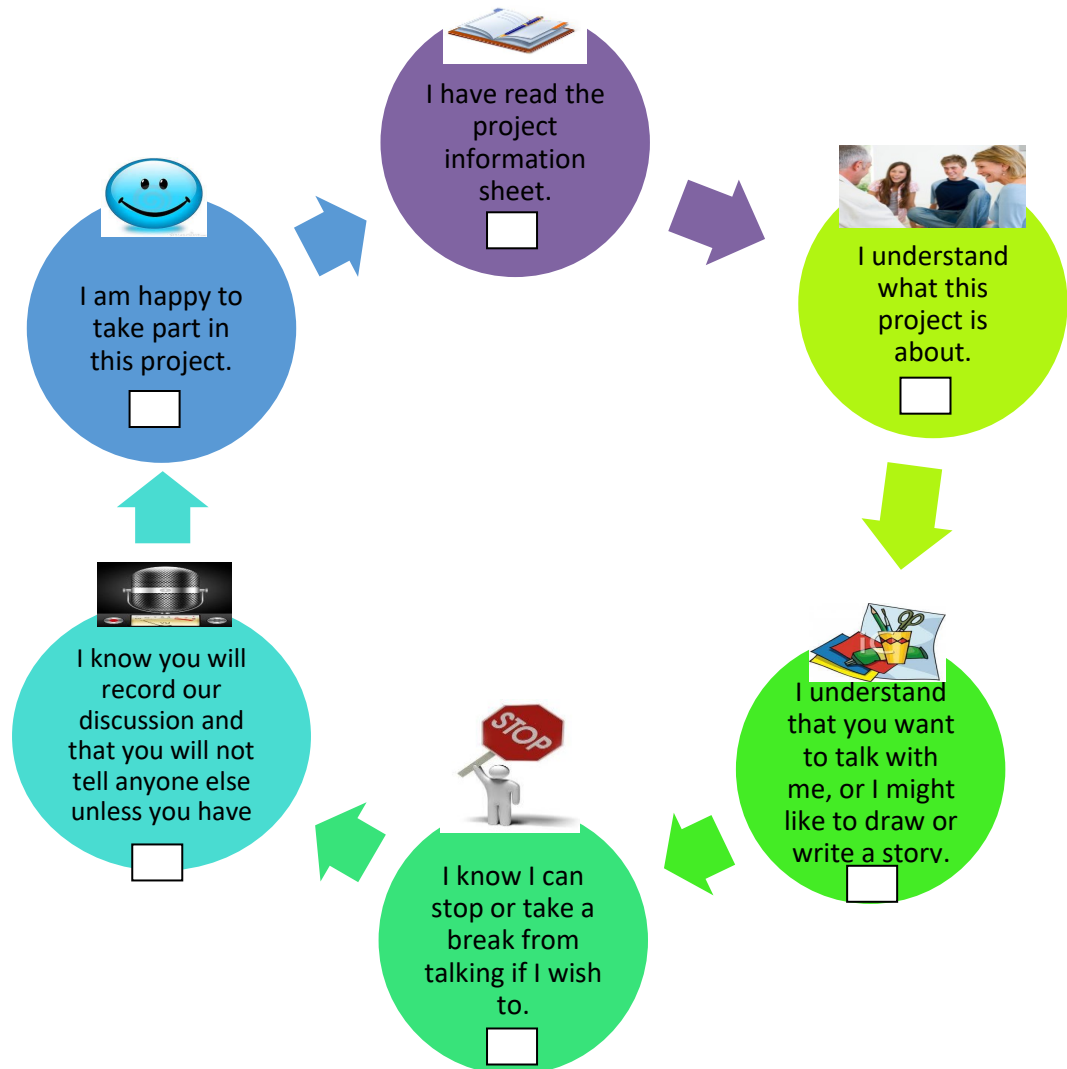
I have read the project information sheet.

I understand what this project is about.

I understand that you want to talk with me, or I might like to draw or write a story.

STOP

I know I can stop or take a break from talking if I wish to.

I know you will record our discussion and that you will not tell anyone else unless you have

I am happy to take part in this project.